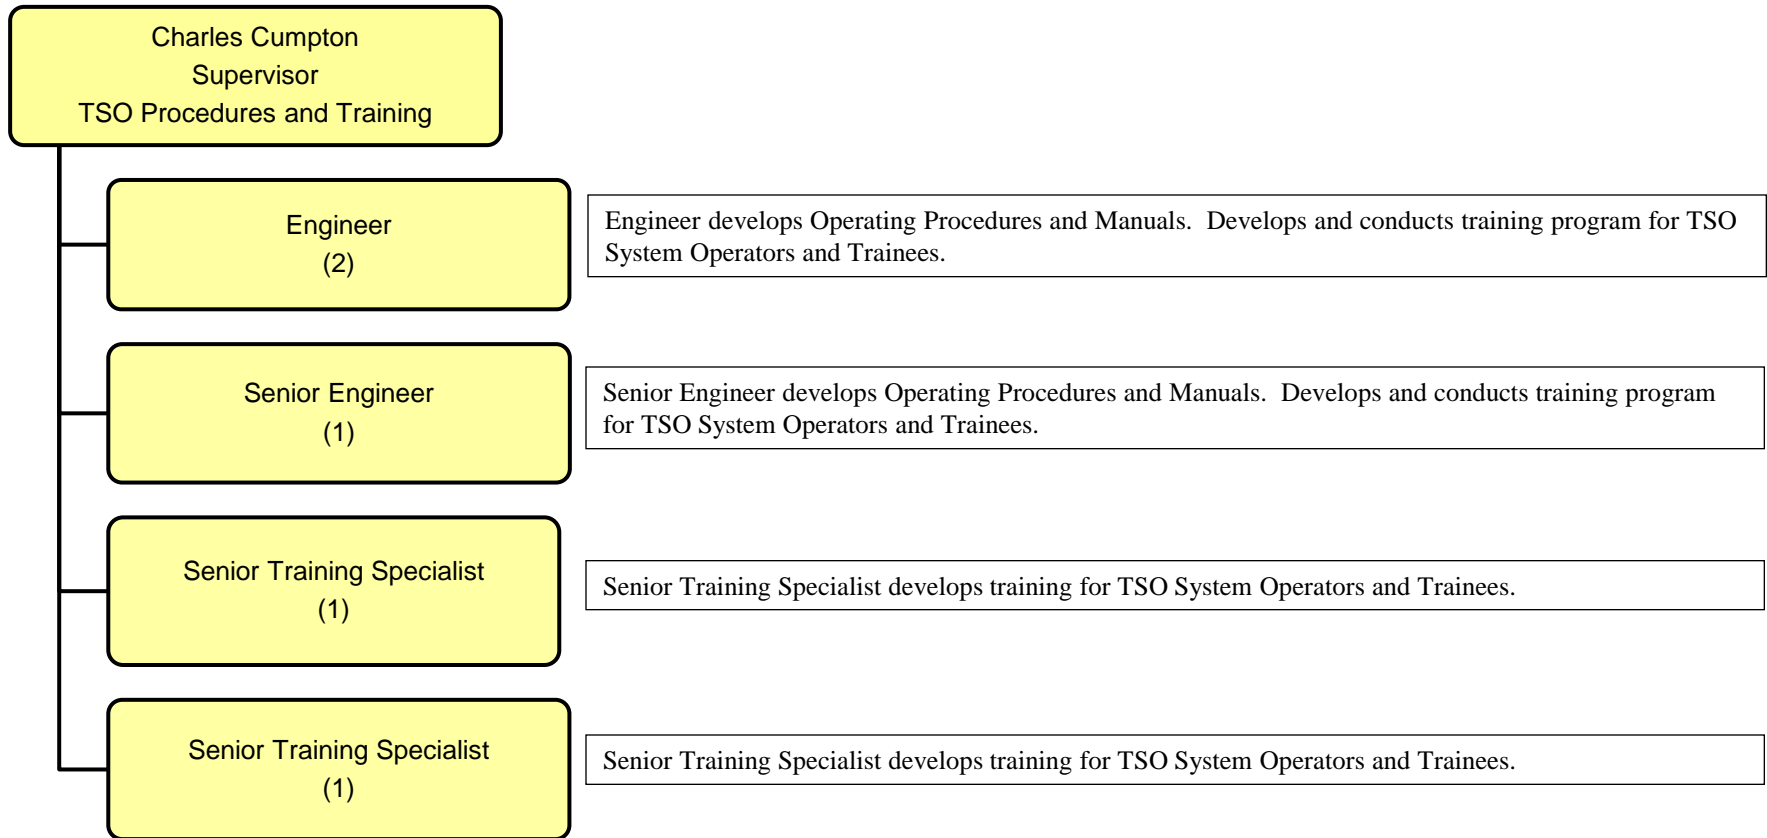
Charles Cumpton
Supervisor
TSO Procedures and Training

Engineer
(2)

Engineer develops Operating Procedures and Manuals. Develops and conducts training program for TSO System Operators and Trainees.

Senior Engineer
(1)

Senior Engineer develops Operating Procedures and Manuals. Develops and conducts training program for TSO System Operators and Trainees.

Senior Training Specialist
(1)

Senior Training Specialist develops training for TSO System Operators and Trainees.

Senior Training Specialist
(1)

Senior Training Specialist develops training for TSO System Operators and Trainees.